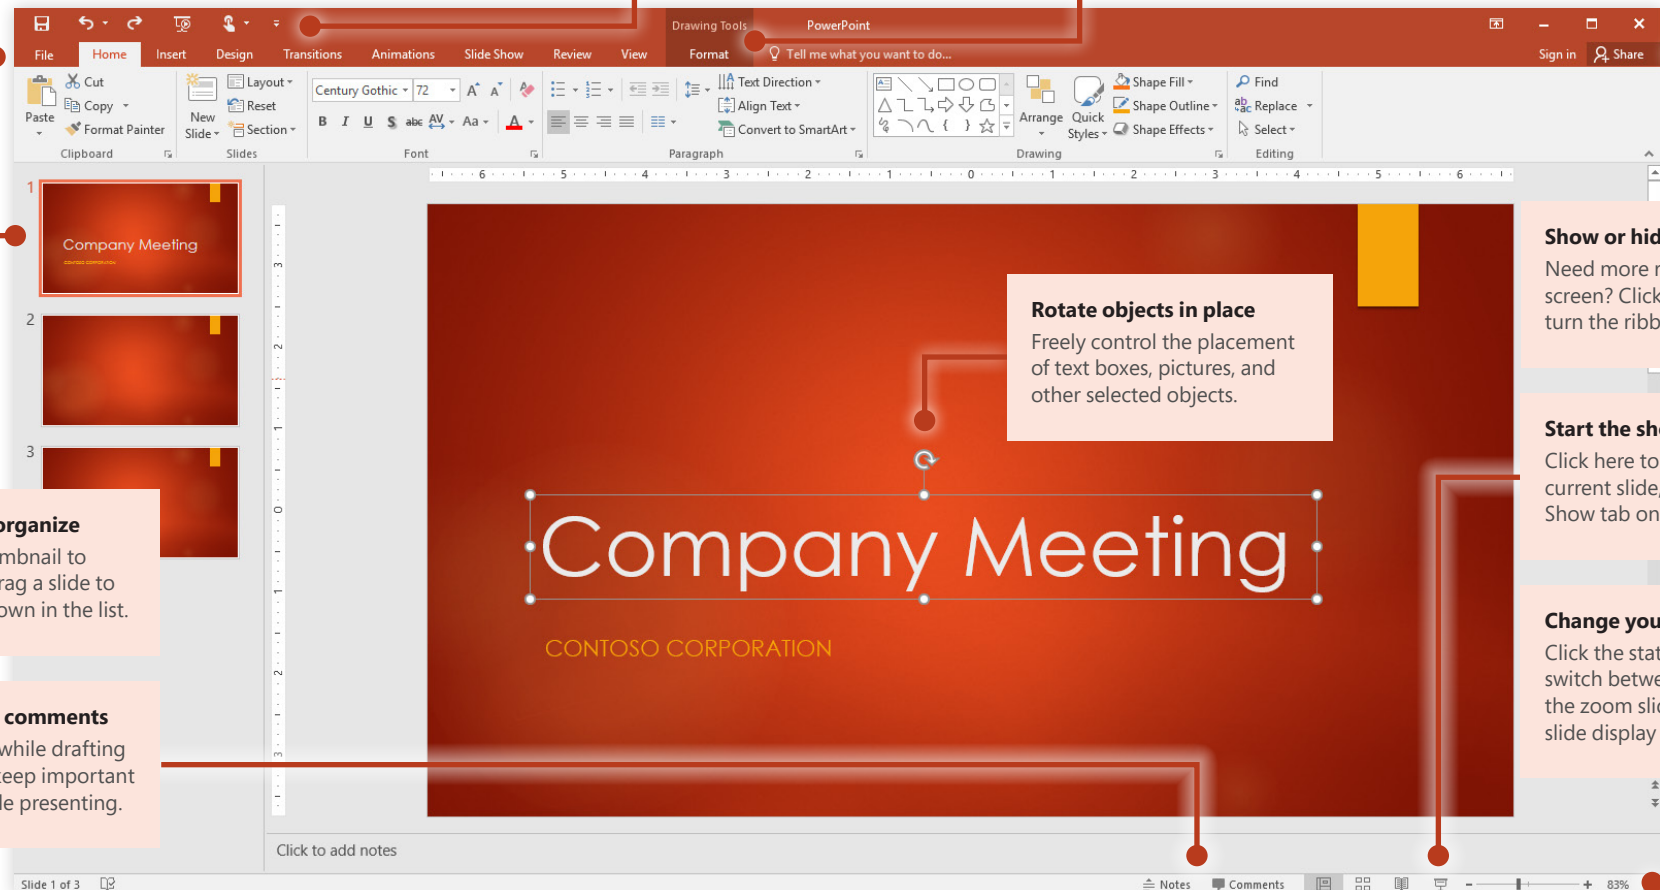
Drawing Tools PowerPoint

File Home Insert Design Transitions Animations Slide Show Review View Format Tell me what you want to do... Sign in Share

Cut Copy Format Painter Paste Clipboard

Layout Reset Section New Slide Slides

Century Gothic 72 Font

Text Direction Align Text Convert to SmartArt Paragraph

Arrange Quick Styles Shape Fill Shape Outline Shape Effects Drawing

Find Replace Select Editing

1 Company Meeting

2

3

Rotate objects in place
Freely control the placement of text boxes, pictures, and other selected objects.

Company Meeting

CONTOSO CORPORATION

Show or hid
Need more r
screen? Click
turn the ribb

Start the sh
Click here to
current slide
Show tab on

Change you
Click the stat
switch betwe
the zoom slic
slide display

organize
mbnail to
rag a slide to
own in the list.

comments
while drafting
eep important
le presenting.

Click to add notes

Slide 1 of 3 Notes Comments 83%